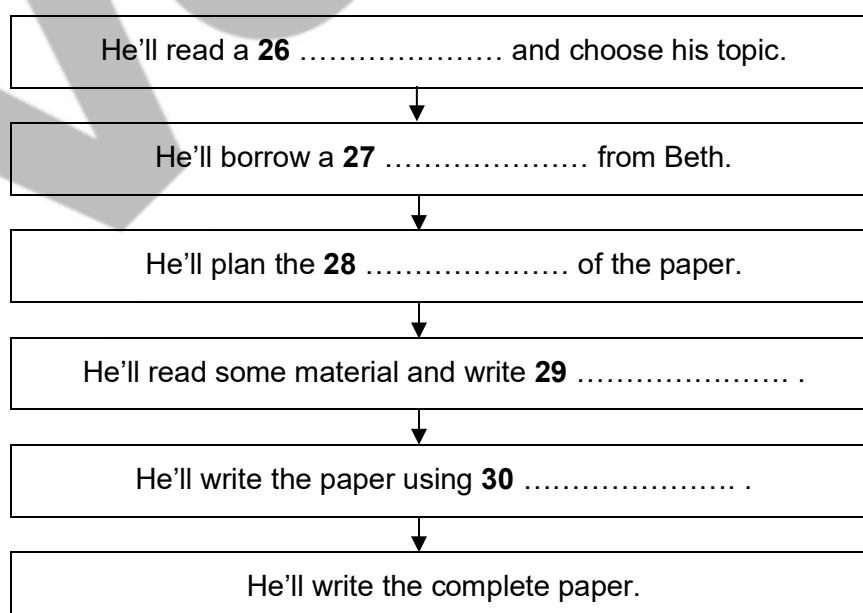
He'll read a **26** ………………… and choose his topic.

He'll borrow a **27** ………………… from Beth.

He'll plan the **28** ………………… of the paper.

He'll read some material and write **29** …………………. .

He'll write the paper using **30** …………………. .

He'll write the complete paper.